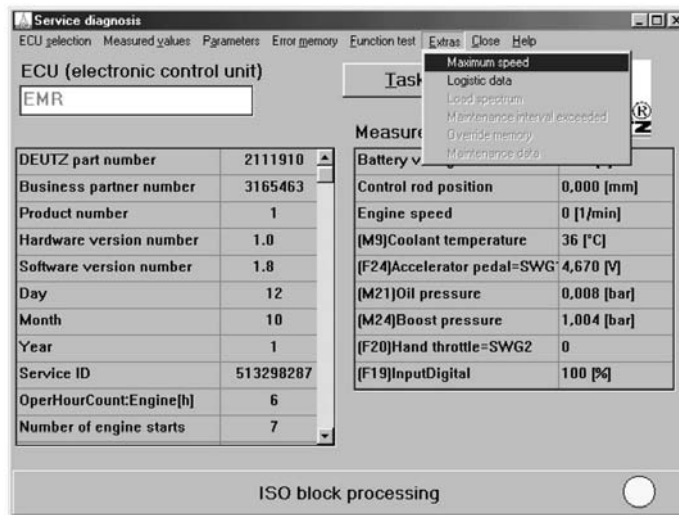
Service diagnosis

ECU selection Measured values Parameters Error memory Function test Extras Close Help

Maximum speed
Logistic data
Load spectrum
Maintenance interval exceeded
Override memory
Maintenance data

ECU (electronic control unit)

EMR

Task

Measure

| DEUTZ part number | 2111910 |
|---|---|
| Business partner number | 3165463 |
| Product number | 1 |
| Hardware version number | 1.0 |
| Software version number | 1.8 |
| Day | 12 |
| Month | 10 |
| Year | 1 |
| Service ID | 513298287 |
| OperHourCount:Engine[h] | 6 |
| Number of engine starts | 7 |

| Battery v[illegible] | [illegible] |
|---|---|
| Control rod position | 0,000 [mm] |
| Engine speed | 0 [1/min] |
| [M9]Coolant temperature | 36 [°C] |
| [F24]Accelerator pedal=SWG1 | 4,670 [V] |
| [M21]Oil pressure | 0,008 [bar] |
| [M24]Boost pressure | 1,004 [bar] |
| [F20]Hand throttle=SWG2 | 0 |
| [F19]InputDigital | 100 [%] |

ISO block processing